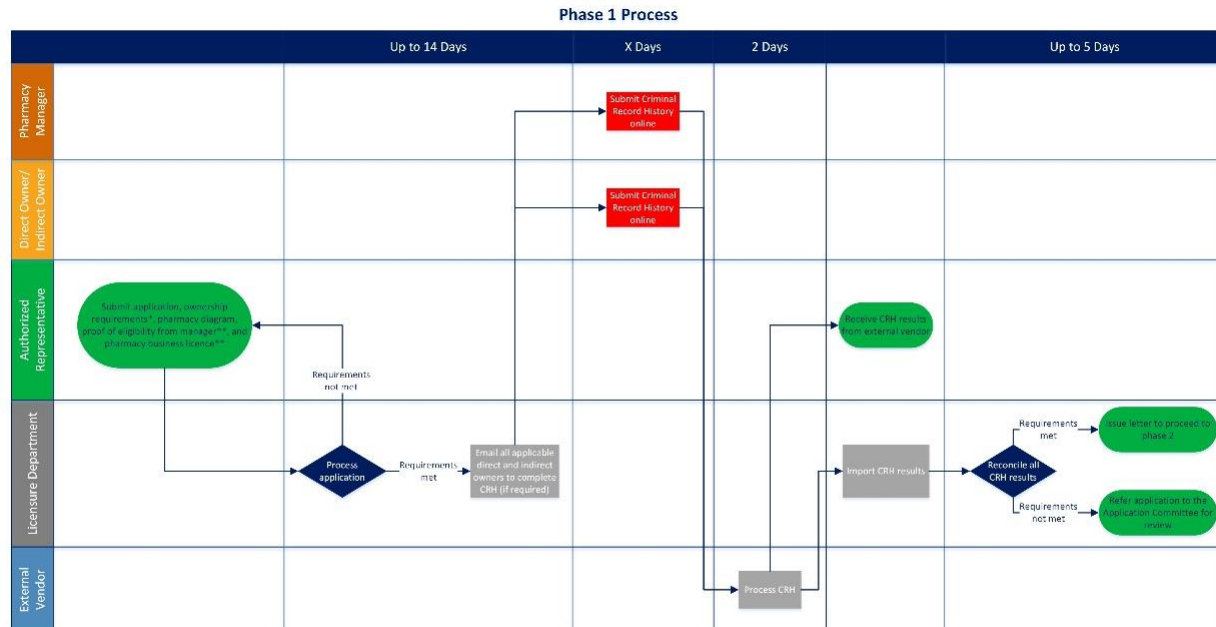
Phase 1 Process

Up to 14 Days

X Days

2 Days

Up to 5 Days

Pharmacy Manager

Direct Owner/ Indirect Owner

Authorized Representative

Licensure Department

External Vendor

Submit Criminal Record History online

Submit Criminal Record History online

Submit application, ownership requirements*, pharmacy diagram, proof of eligibility from manager**, and pharmacy business licence**

Requirements not met

Receive CRH results from external vendor

Process application

Requirements met

Email all applicable direct and indirect owners to complete CRH (if required)

Import CRH results

Reconcile all CRH results

Requirements met

Issue letter to proceed to phase 2

Requirements not met

Refer application to the Application Committee for review

Process CRH